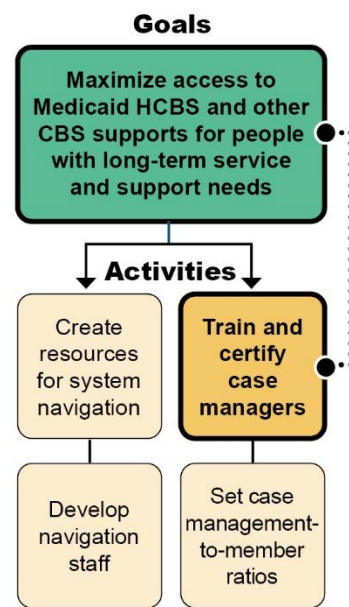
Goals

Maximize access to Medicaid HCBS and other CBS supports for people with long-term service and support needs

Activities

Create resources for system navigation

Train and certify case managers

Develop navigation staff

Set case management-to-member ratios